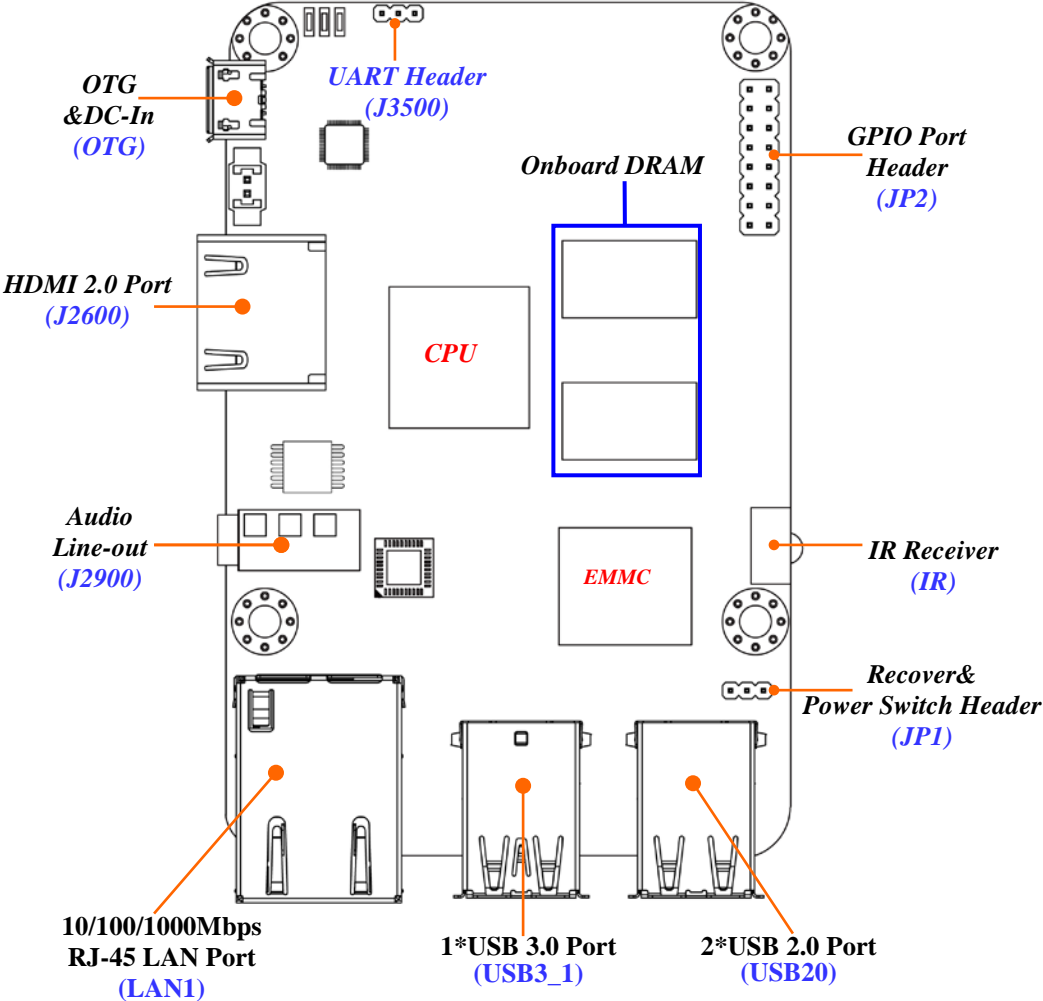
UART Header
(J3500)

OTG
&DC-In
(OTG)

GPIO Port
Header
(JP2)

Onboard DRAM

HDMI 2.0 Port
(J2600)

CPU

Audio
Line-out
(J2900)

EMMC

IR Receiver
(IR)

Recover&
Power Switch Header
(JP1)

10/100/1000Mbps
RJ-45 LAN Port
(LAN1)

1*USB 3.0 Port
(USB3_1)

2*USB 2.0 Port
(USB20)